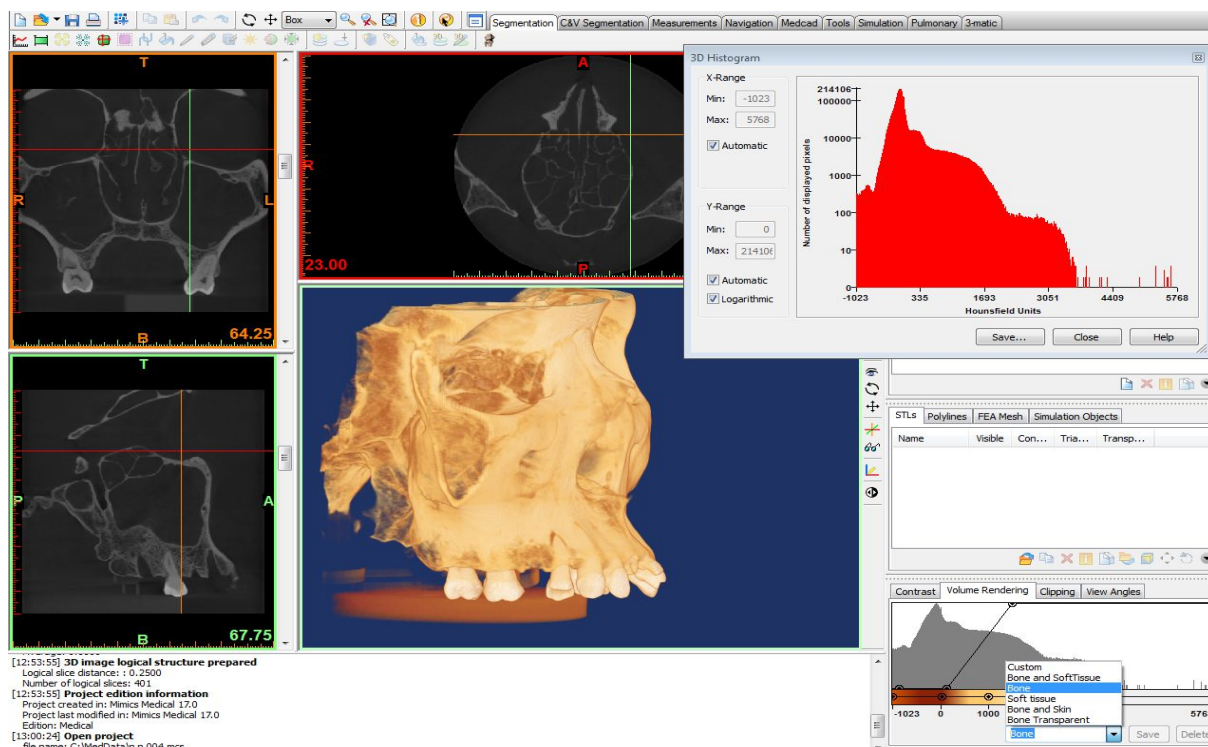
Box

Segmentation | C&V Segmentation | Measurements | Navigation | Medcad | Tools | Simulation | Pulmonary | 3-matic

T
R
L
B
64.25

A
R
23.00
P

T
P
A
B
67.75

3D Histogram

X-Range
Min: -1023
Max: 5768
Automatic

Y-Range
Min: 0
Max: 214106
Automatic
Logarithmic

214106
100000
10000
1000
100
10
0
Number of displayed pixels
-1023 335 1693 3051 4409 5768
Hounsfield Units

Save... Close Help

STLs | Polylines | FEA Mesh | Simulation Objects
Name | Visible | Con... | Tria... | Transp...

Contrast | Volume Rendering | Clipping | View Angles

Custom
Bone and SoftTissue
Bone
Soft tissue
Bone and Skin
Bone Transparent

-1023 0 1000 576

Bone
Save Delete

[12:53:55] 3D image logical structure prepared
Logical slice distance: : 0.2500
Number of logical slices: 401
[12:53:55] Project edition information
Project created in: Mimics Medical 17.0
Project last modified in: Mimics Medical 17.0
Edition: Medical
[13:00:24] Open project
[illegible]